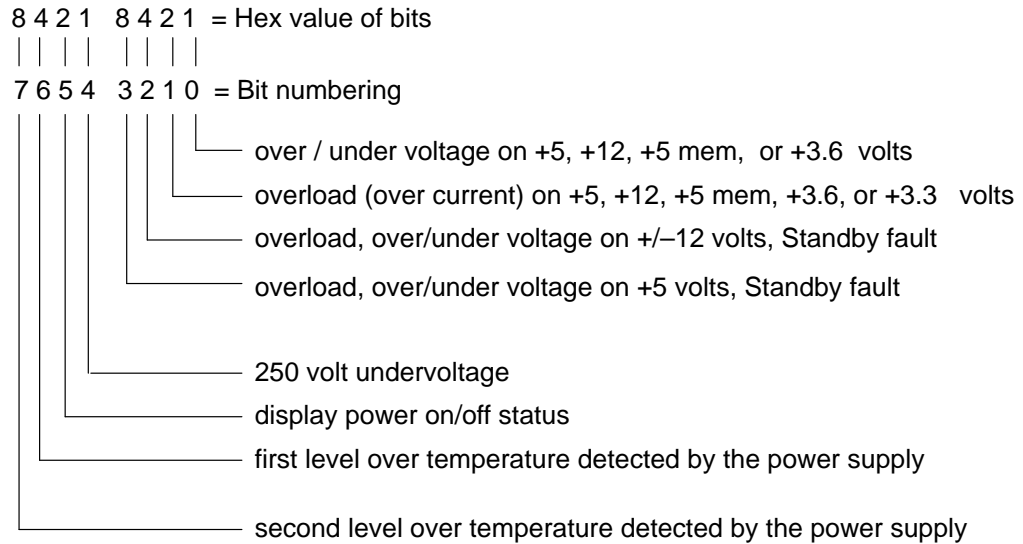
8 4 2 1 8 4 2 1 = Hex value of bits

7 6 5 4 3 2 1 0 = Bit numbering

over / under voltage on +5, +12, +5 mem, or +3.6 volts

overload (over current) on +5, +12, +5 mem, +3.6, or +3.3 volts

overload, over/under voltage on +/–12 volts, Standby fault

overload, over/under voltage on +5 volts, Standby fault

250 volt undervoltage

display power on/off status

first level over temperature detected by the power supply

second level over temperature detected by the power supply